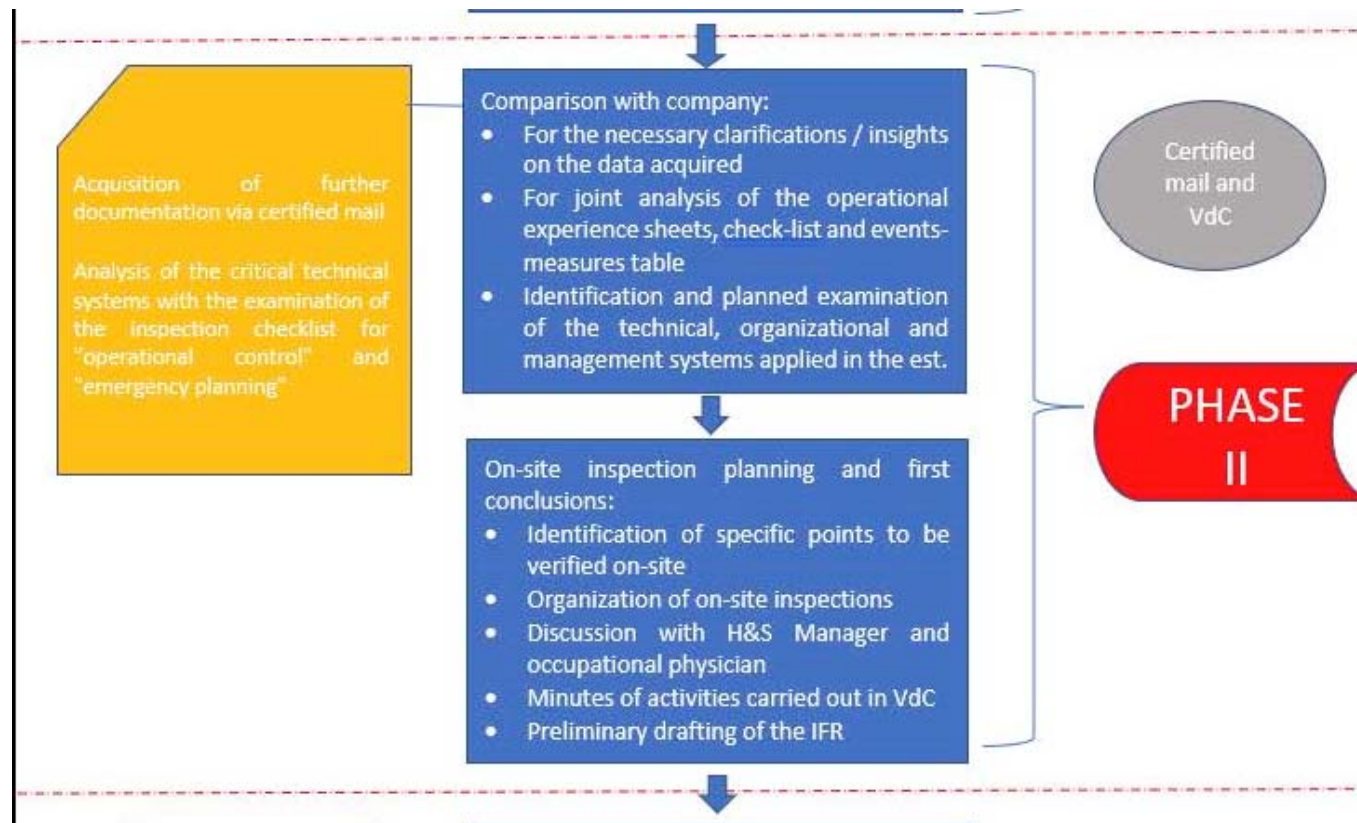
Acquisition of further documentation via certified mail

Analysis of the critical technical systems with the examination of the inspection checklist for "operational control" and "emergency planning"

Comparison with company:
- For the necessary clarifications / insights on the data acquired
- For joint analysis of the operational experience sheets, check-list and events-measures table
- Identification and planned examination of the technical, organizational and management systems applied in the est.

Certified mail and VdC

PHASE II

On-site inspection planning and first conclusions:
- Identification of specific points to be verified on-site
- Organization of on-site inspections
- Discussion with H&S Manager and occupational physician
- Minutes of activities carried out in VdC
- Preliminary drafting of the IFR